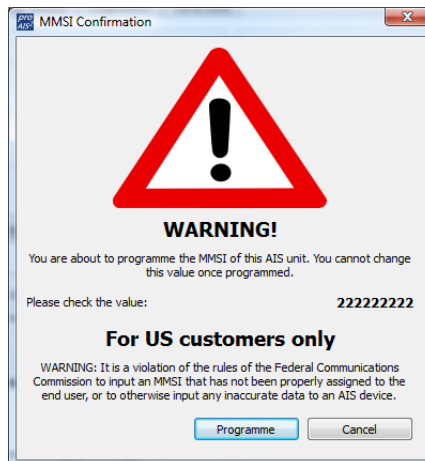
pro AIS MMSI Confirmation

WARNING!

You are about to programme the MMSI of this AIS unit. You cannot change this value once programmed.

Please check the value: 222222222

For US customers only

WARNING: It is a violation of the rules of the Federal Communications Commission to input an MMSI that has not been properly assigned to the end user, or to otherwise input any inaccurate data to an AIS device.

Programme Cancel